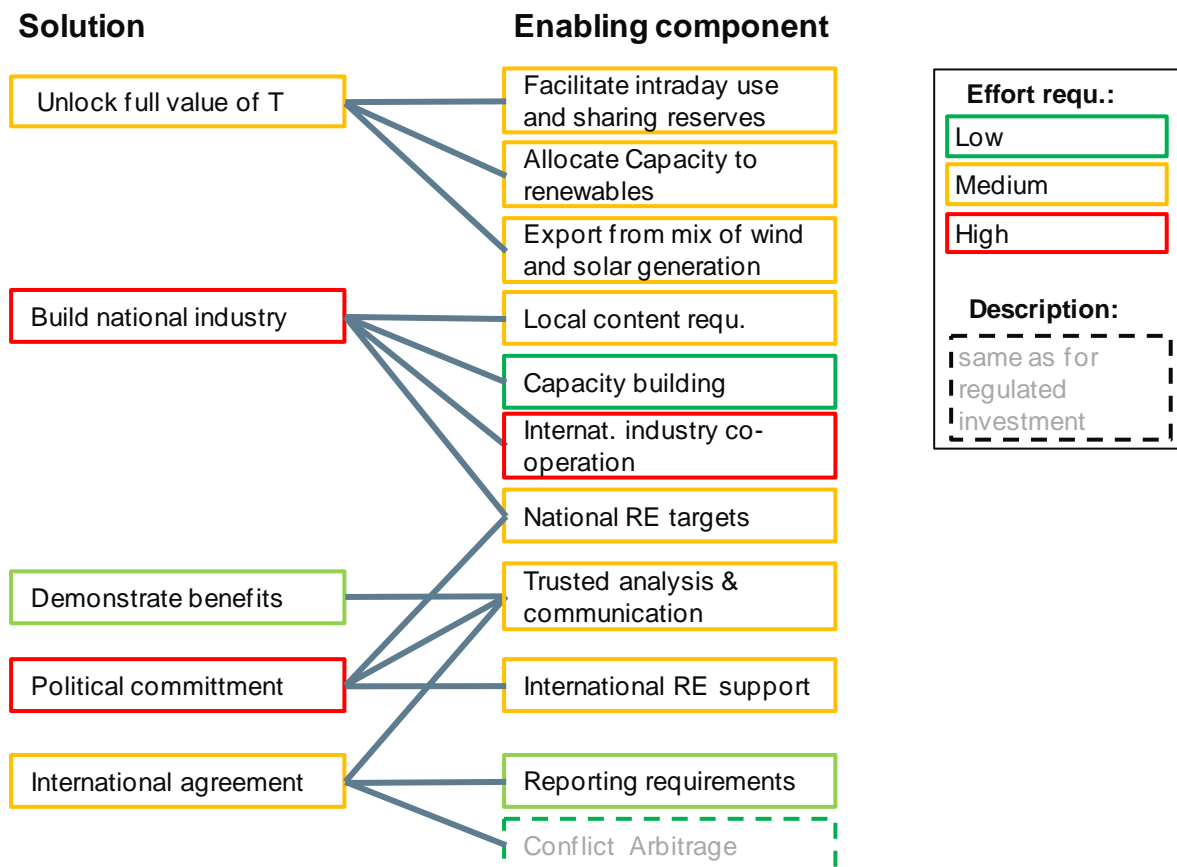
Solution

Enabling component

Unlock full value of T

Facilitate intraday use and sharing reserves

Allocate Capacity to renewables

Export from mix of wind and solar generation

Build national industry

Local content requ.

Capacity building

Internat. industry co-operation

National RE targets

Demonstrate benefits

Trusted analysis & communication

Political committment

International RE support

International agreement

Reporting requirements

Conflict Arbitrage

Effort requ.:

Low

Medium

High

Description:

same as for regulated investment